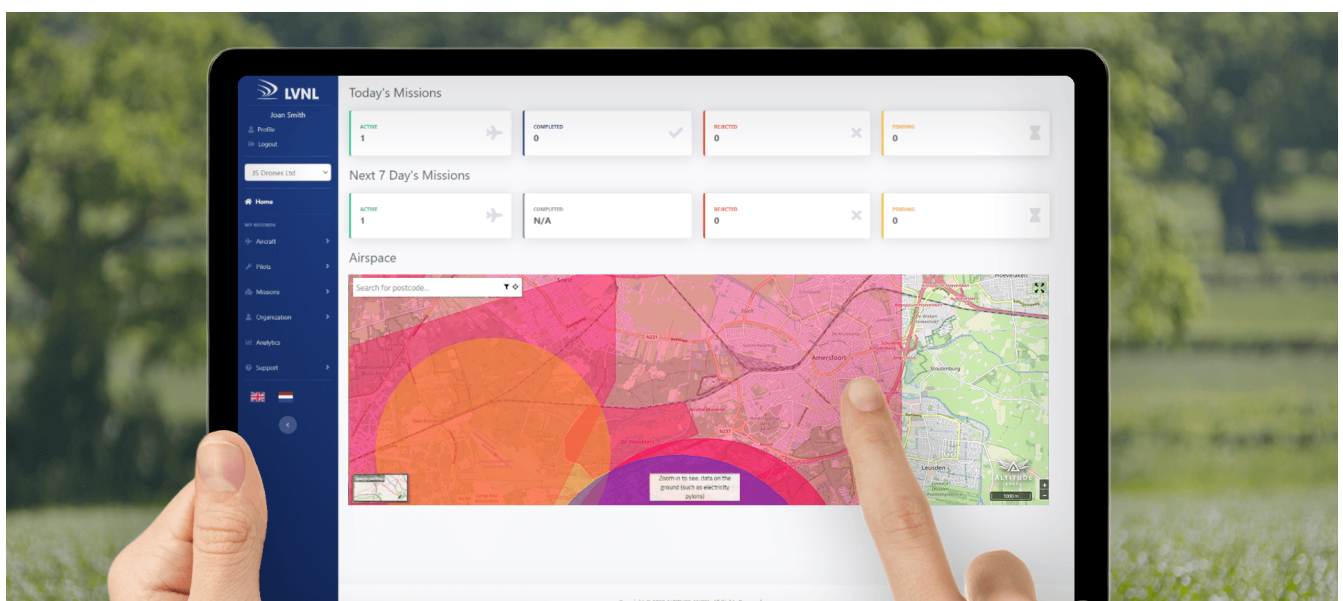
LVNL

Joan Smith

Profile

Logout

JS Drones Ltd

Home

MY RECORDS

Aircraft

Pilots

Missions

Organization

Analytics

Support

Today's Missions

ACTIVE
1

COMPLETED
0

REJECTED
0

PENDING
0

Next 7 Day's Missions

ACTIVE
1

COMPLETED
N/A

REJECTED
0

PENDING
0

Airspace

Search for postcode...

Amersfoort

Stoutenburg

Leusden

Zoom in to see, data on the ground (such as electricity pylons)

ALTITUDE ANGEL

1000 m